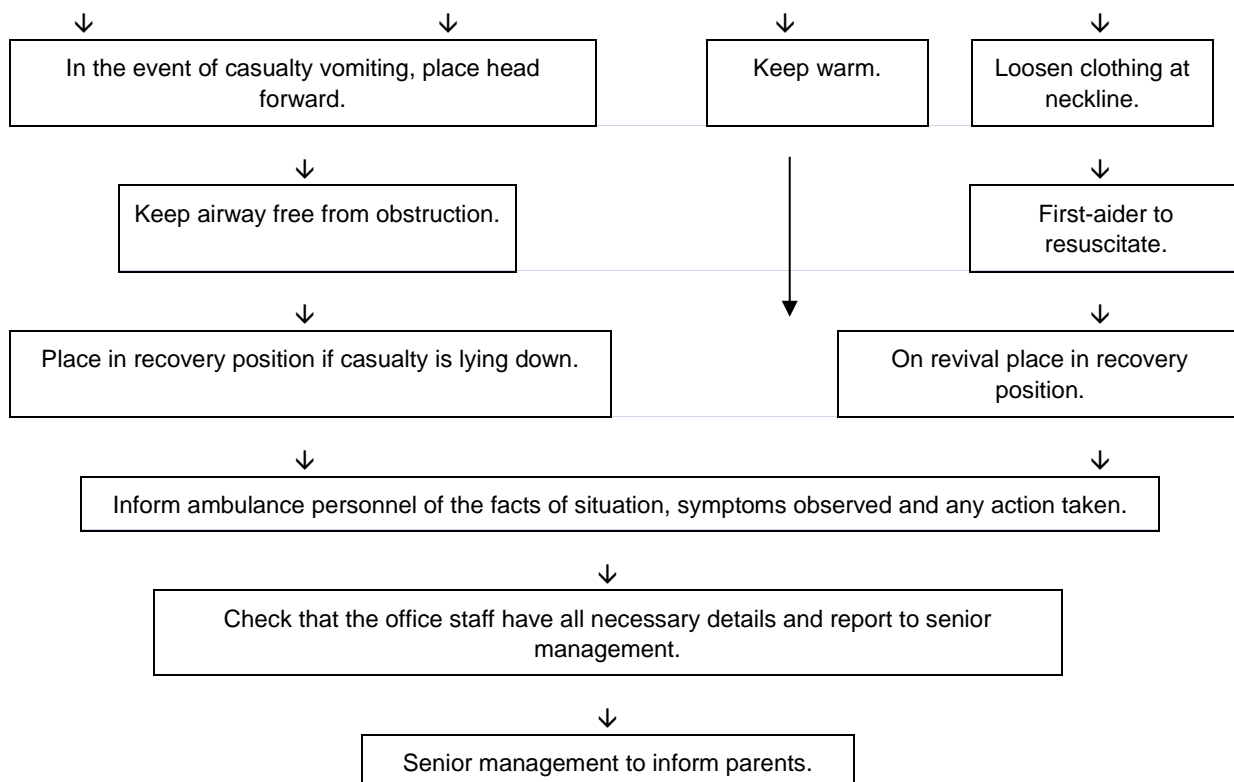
In the event of casualty vomiting, place head forward.

Keep warm.

Loosen clothing at neckline.

Keep airway free from obstruction.

First-aider to resuscitate.

Place in recovery position if casualty is lying down.

On revival place in recovery position.

Inform ambulance personnel of the facts of situation, symptoms observed and any action taken.

Check that the office staff have all necessary details and report to senior management.

Senior management to inform parents.